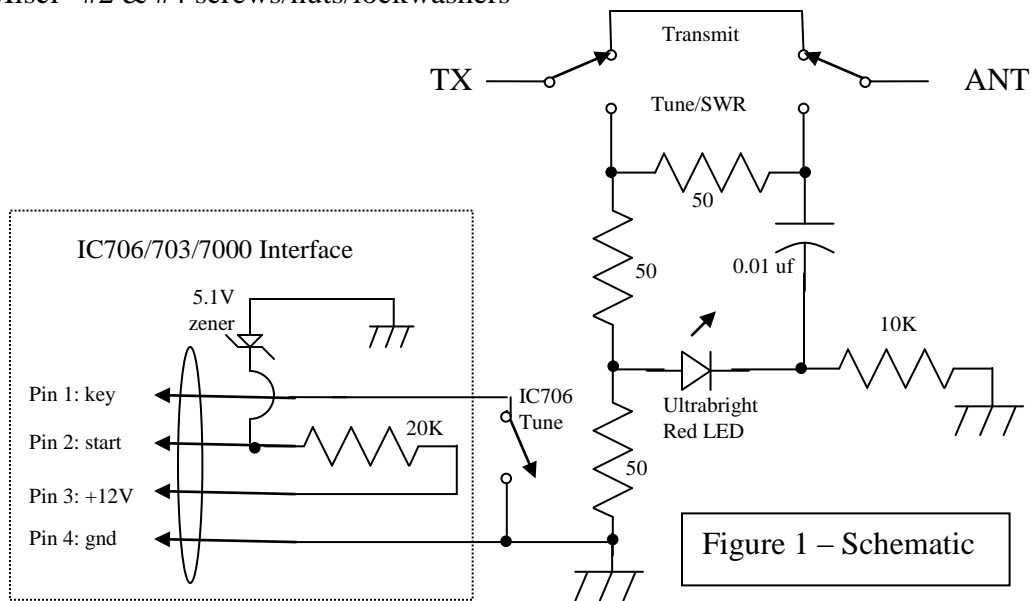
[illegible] #2 & #4 screws/nuts/lockwashers

Transmit

TX

ANT

Tune/SWR

50

IC706/703/7000 Interface

50

0.01 uf

5.1V zener

10K

Pin 1: key

IC706 Tune

Pin 2: start

20K

Ultrabright Red LED

Pin 3: +12V

50

Pin 4: gnd

Figure 1 – Schematic